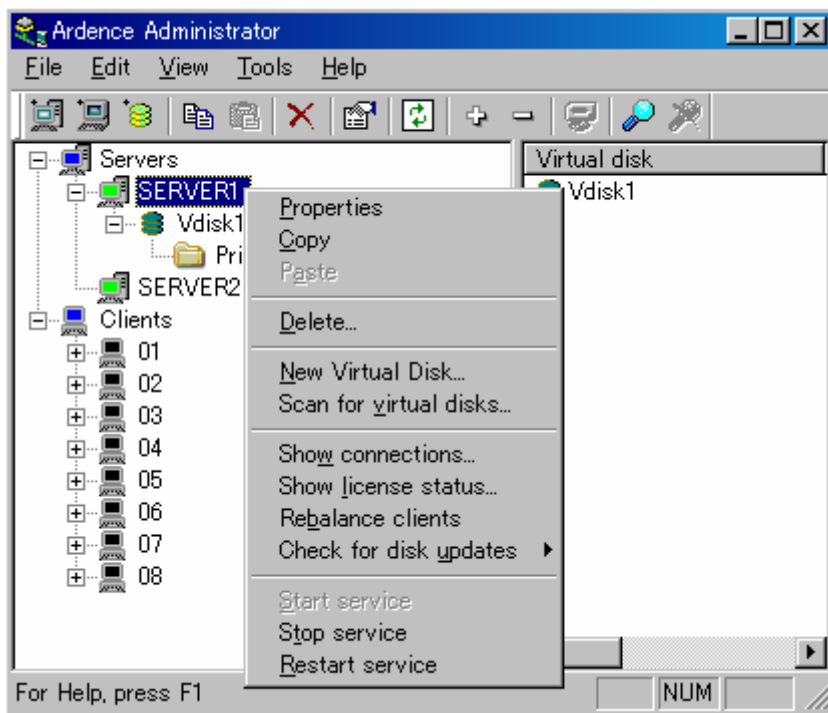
Ardence Administrator

File Edit View Tools Help

Servers
SERVER1
Vdisk1
Pri
SERVER2
Clients
01
02
03
04
05
06
07
08

Virtual disk
Vdisk1

Properties
Copy
Paste
Delete...
New Virtual Disk...
Scan for virtual disks...
Show connections...
Show license status...
Rebalance clients
Check for disk updates
Start service
Stop service
Restart service

For Help, press F1
NUM